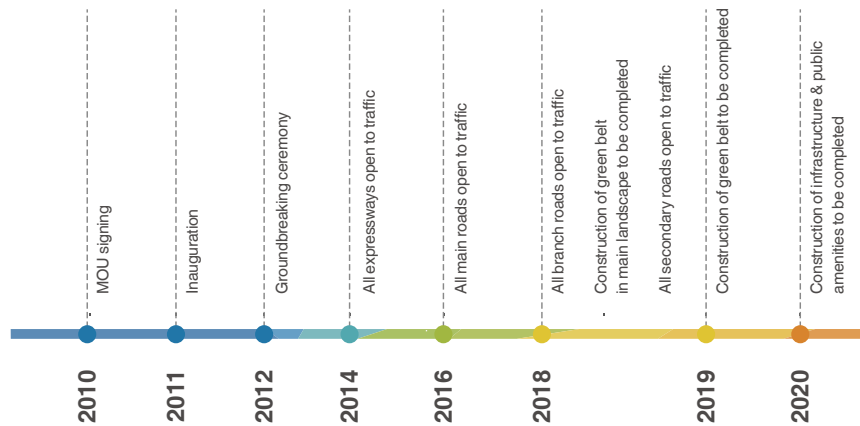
MOU signing

Inauguration

Groundbreaking ceremony

All expressways open to traffic

All main roads open to traffic

All branch roads open to traffic

Construction of green belt in main landscape to be completed

All secondary roads open to traffic

Construction of green belt to be completed

Construction of infrastructure & public amenities to be completed

2010

2011

2012

2014

2016

2018

2019

2020